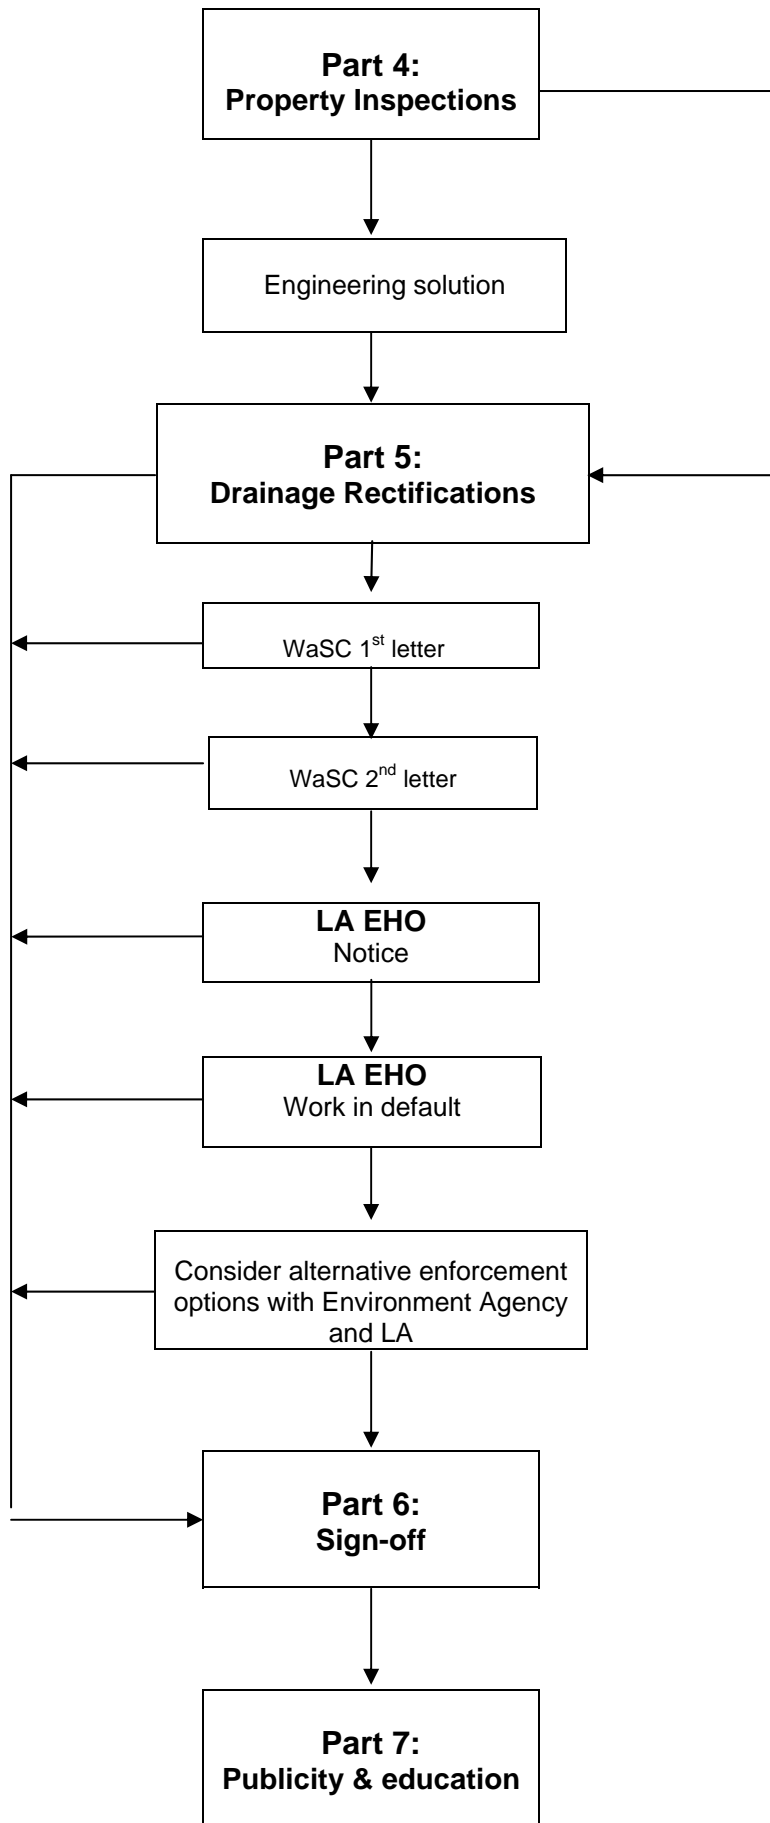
**Part 4: Property Inspections**

Engineering solution

**Part 5: Drainage Rectifications**

WaSC 1$^{st}$ letter

WaSC 2$^{nd}$ letter

**LA EHO**
Notice

**LA EHO**
Work in default

Consider alternative enforcement options with Environment Agency and LA

**Part 6: Sign-off**

**Part 7: Publicity & education**